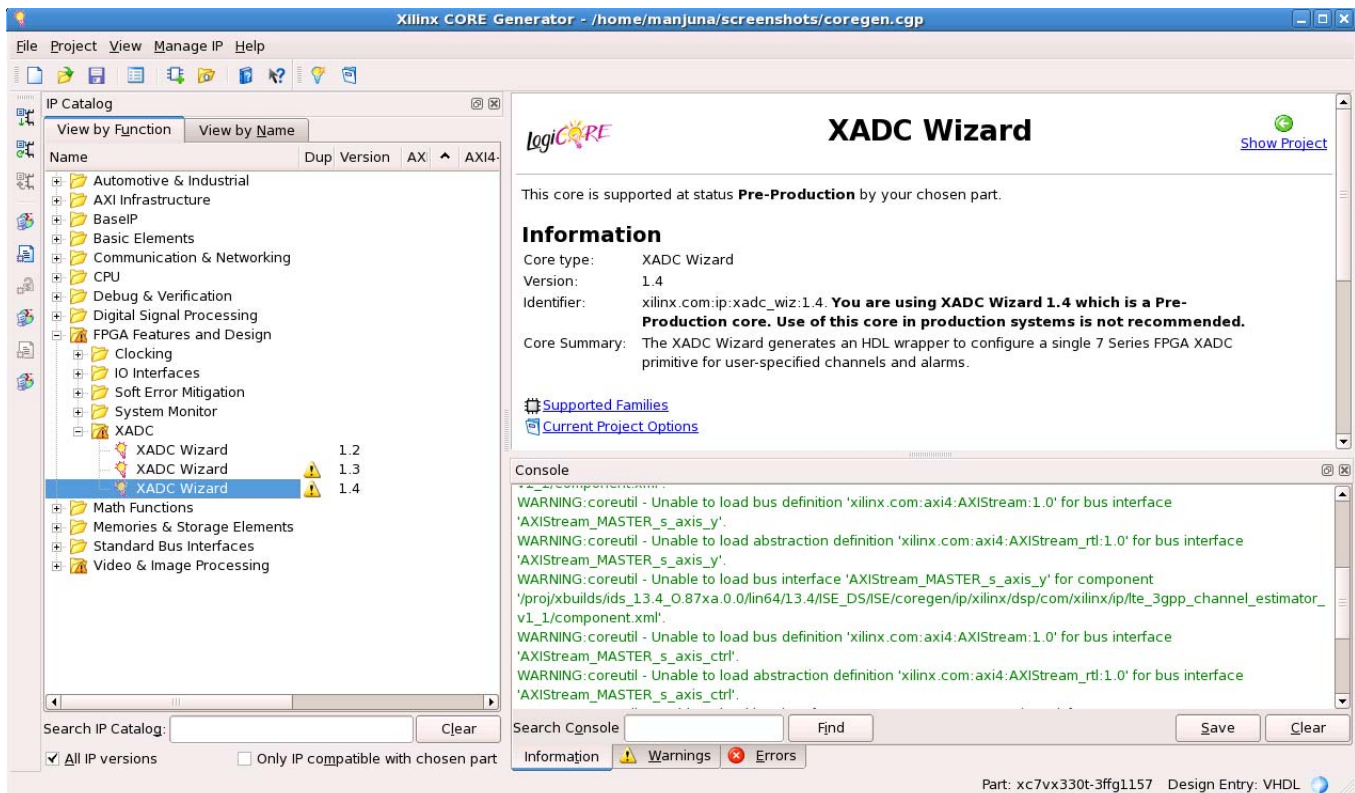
Xilinx CORE Generator - /home/manjuna/screenshots/coregen.cgp

File Project View Manage IP Help

IP Catalog

View by Function | View by Name

| Name | Dup | Version | AX | AXI4- |
|---|---|---|---|---|
| Automotive & Industrial | | | | |
| AXI Infrastructure | | | | |
| BaseIP | | | | |
| Basic Elements | | | | |
| Communication & Networking | | | | |
| CPU | | | | |
| Debug & Verification | | | | |
| Digital Signal Processing | | | | |
| FPGA Features and Design | | | | |
| Clocking | | | | |
| IO Interfaces | | | | |
| Soft Error Mitigation | | | | |
| System Monitor | | | | |
| XADC | | | | |
| XADC Wizard | | 1.2 | | |
| XADC Wizard | | 1.3 | | |
| XADC Wizard | | 1.4 | | |
| Math Functions | | | | |
| Memories & Storage Elements | | | | |
| Standard Bus Interfaces | | | | |
| Video & Image Processing | | | | |

Search IP Catalog: Clear

All IP versions Only IP compatible with chosen part

LogiCORE

XADC Wizard

Show Project

This core is supported at status Pre-Production by your chosen part.

Information

Core type: XADC Wizard
Version: 1.4
Identifier: xilinx.com:ip:xadc_wiz:1.4. You are using XADC Wizard 1.4 which is a Pre-Production core. Use of this core in production systems is not recommended.
Core Summary: The XADC Wizard generates an HDL wrapper to configure a single 7 Series FPGA XADC primitive for user-specified channels and alarms.

Supported Families
Current Project Options

Console

WARNING:coreutil - Unable to load bus definition 'xilinx.com:axi4:AXIStream:1.0' for bus interface 'AXIStream_MASTER_s_axis_y'.
WARNING:coreutil - Unable to load abstraction definition 'xilinx.com:axi4:AXIStream_rtl:1.0' for bus interface 'AXIStream_MASTER_s_axis_y'.
WARNING:coreutil - Unable to load bus interface 'AXIStream_MASTER_s_axis_y' for component '/proj/xbuilds/ids_13.4_O.87xa.0.0/lin64/13.4/ISE_DS/ISE/coregen/ip/xilinx/dsp/com/xilinx/ip/lte_3gpp_channel_estimator_v1_1/component.xml'.
WARNING:coreutil - Unable to load bus definition 'xilinx.com:axi4:AXIStream:1.0' for bus interface 'AXIStream_MASTER_s_axis_ctrl'.
WARNING:coreutil - Unable to load abstraction definition 'xilinx.com:axi4:AXIStream_rtl:1.0' for bus interface 'AXIStream_MASTER_s_axis_ctrl'.

Search Console Find Save Clear

Information Warnings Errors

Part: xc7vx330t-3ffg1157 Design Entry: VHDL